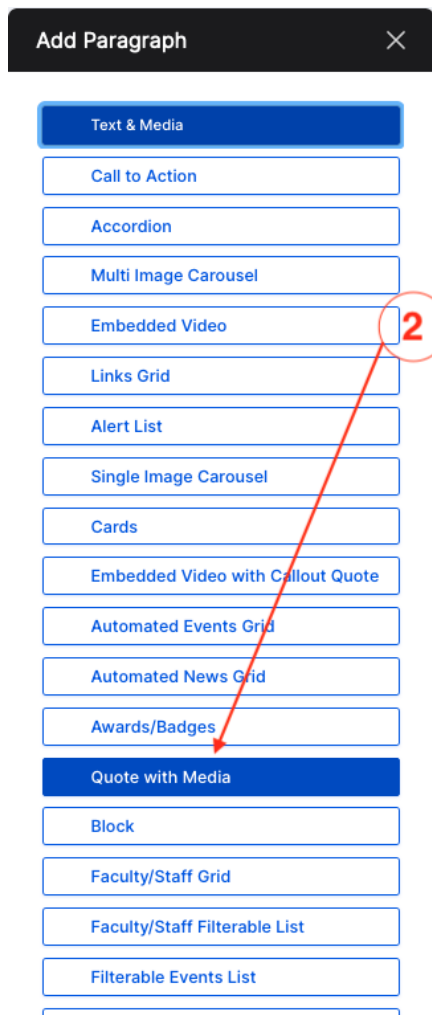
Add Paragraph

Text & Media

Call to Action

Accordion

Multi Image Carousel

Embedded Video

2

Links Grid

Alert List

Single Image Carousel

Cards

Embedded Video with Callout Quote

Automated Events Grid

Automated News Grid

Awards/Badges

Quote with Media

Block

Faculty/Staff Grid

Faculty/Staff Filterable List

Filterable Events List